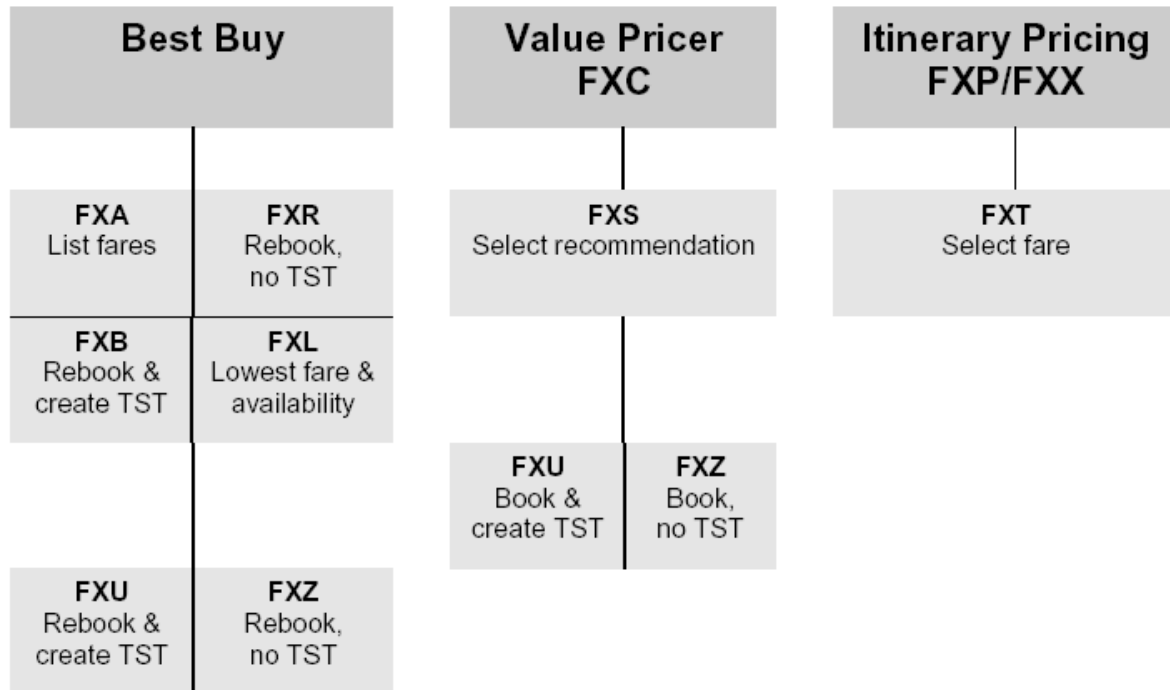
Best Buy

FXA
List fares

FXR
Rebook, no TST

FXB
Rebook & create TST

FXL
Lowest fare & availability

FXU
Rebook & create TST

FXZ
Rebook, no TST

Value Pricer
FXC

FXS
Select recommendation

FXU
Book & create TST

FXZ
Book, no TST

Itinerary Pricing
FXP/FXX

FXT
Select fare